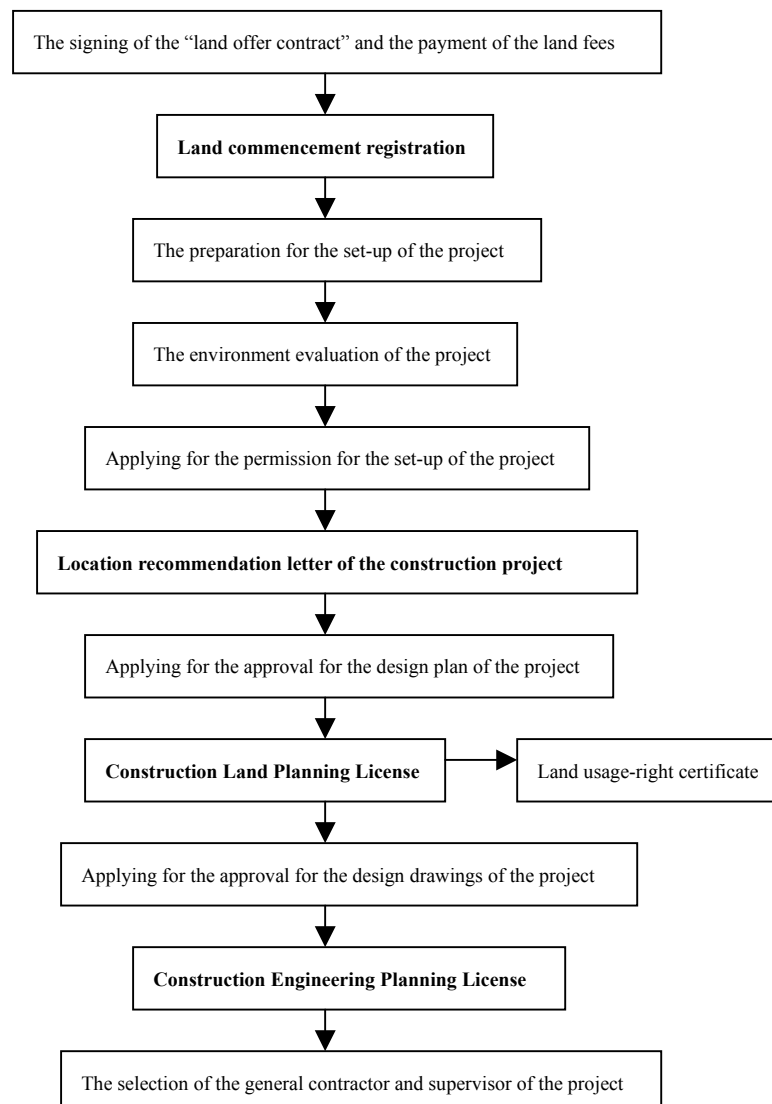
The signing of the "land offer contract" and the payment of the land fees

Land commencement registration

The preparation for the set-up of the project

The environment evaluation of the project

Applying for the permission for the set-up of the project

Location recommendation letter of the construction project

Applying for the approval for the design plan of the project

Construction Land Planning License

Land usage-right certificate

Applying for the approval for the design drawings of the project

Construction Engineering Planning License

The selection of the general contractor and supervisor of the project